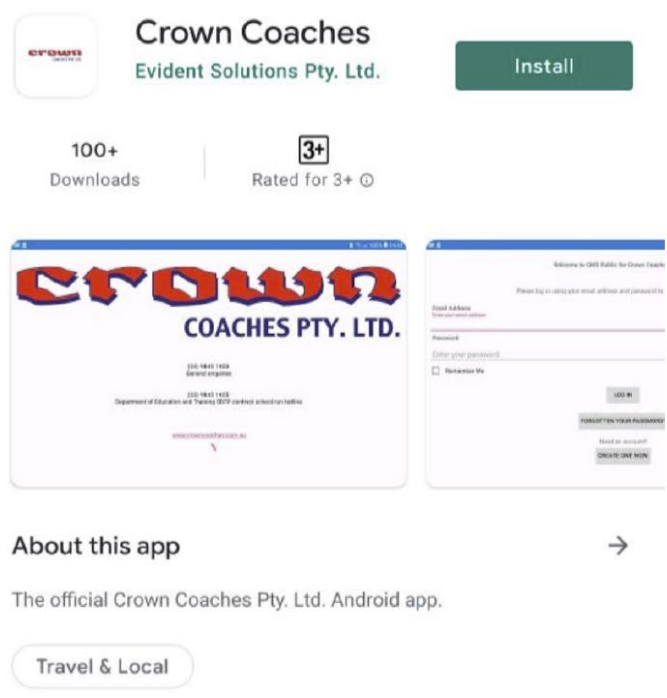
crown

Crown Coaches
Evident Solutions Pty. Ltd.

Install

100+
Downloads

3+
Rated for 3+ ⓘ

crown
COACHES PTY. LTD.

(03) 9843 1400
General enquiries

(03) 9843 1400
Department of Education and Training (DET) contract school run hotline

www.crowncoaches.com.au

Welcome to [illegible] for Crown Coaches

Please log in using your email address and password to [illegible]

Email Address
Enter your email address

Password
Enter your password

Remember Me

LOG IN

FORGOTTEN YOUR PASSWORD?

Need an account?

CREATE ONE NOW

About this app

→

The official Crown Coaches Pty. Ltd. Android app.

Travel & Local